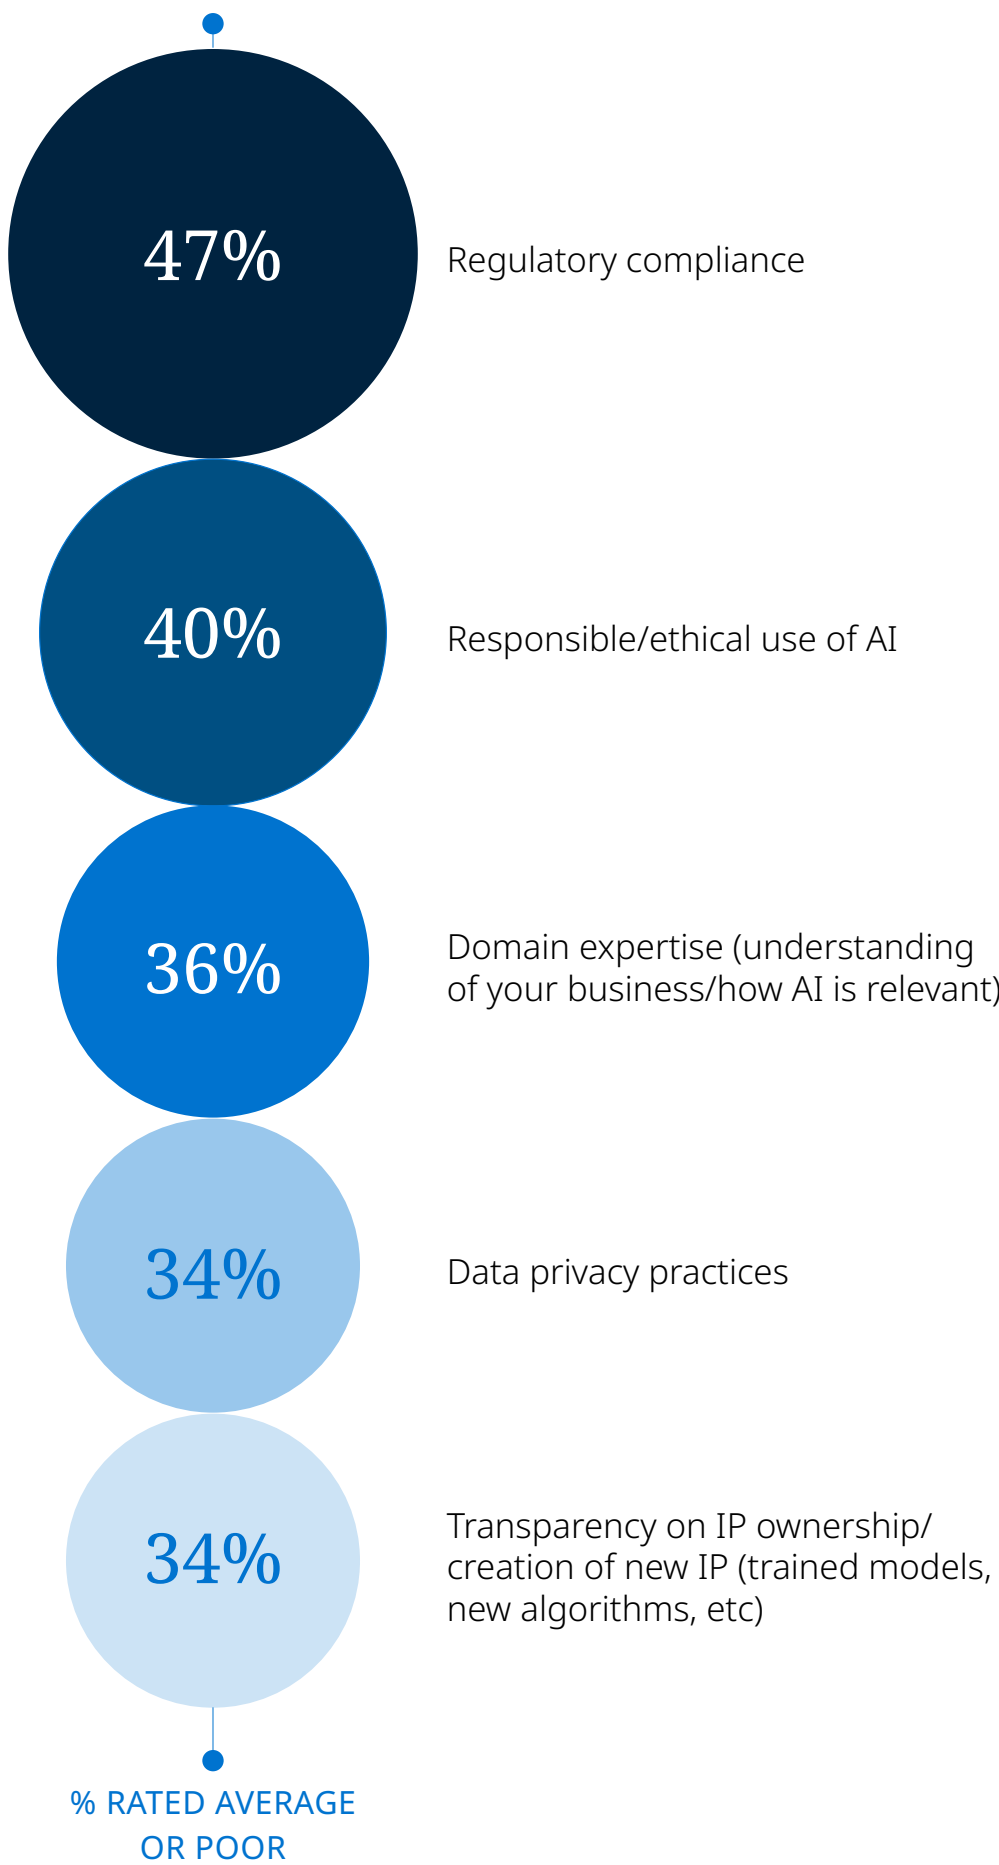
47%

Regulatory compliance

40%

Responsible/ethical use of AI

36%

Domain expertise (understanding of your business/how AI is relevant)

34%

Data privacy practices

34%

Transparency on IP ownership/ creation of new IP (trained models, new algorithms, etc)

% RATED AVERAGE OR POOR